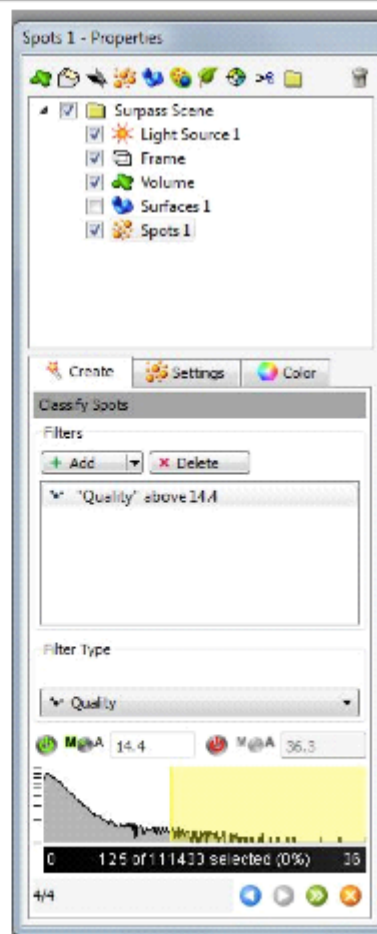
Spots 1 - Properties

Surpass Scene
Light Source 1
Frame
Volume
Surfaces 1
Spots 1

Create
Settings
Color

Classify Spots

Filters

+ Add
× Delete

"Quality" above 14.4

Filter Type

Quality

M@A 14.4
M@A 36.3

0
125 of 111433 selected (0%)
36

4/4